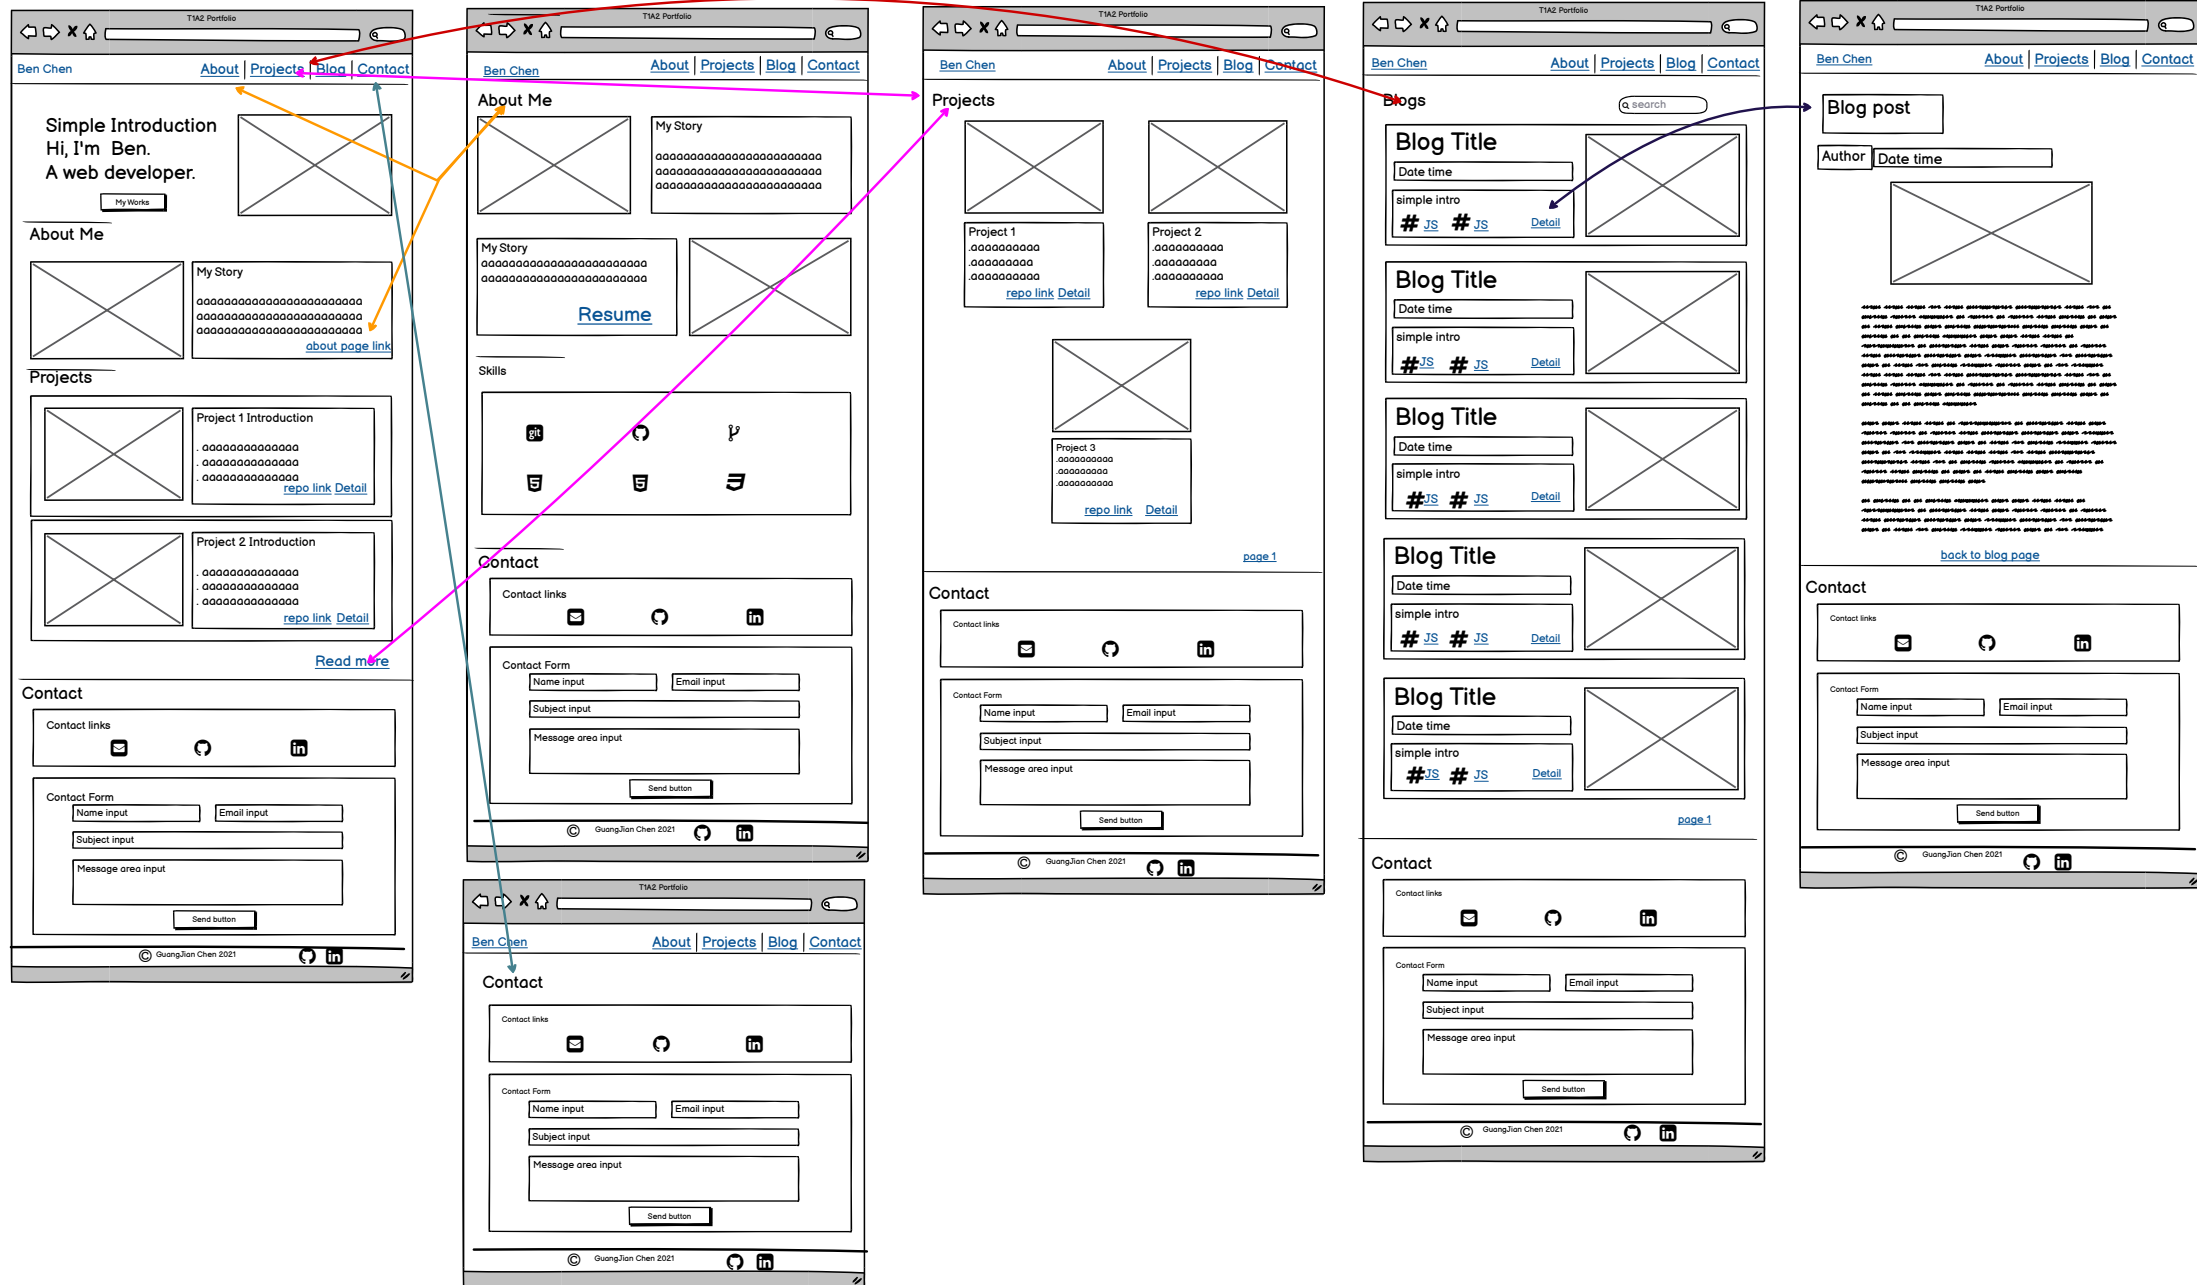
T1A2 Portfolio

Ben Chen
About | Projects | Blog | Contact

Simple Introduction
Hi, I'm Ben.
A web developer.

My Works

About Me

My Story
aaaaaaaaaaaaaaaaaaaaaaa
aaaaaaaaaaaaaaaaaaaaaaa
aaaaaaaaaaaaaaaaaaaaaaa
about page link

Projects

Project 1 Introduction
. aaaaaaaaaaaaaa
. aaaaaaaaaaaaaa
. aaaaaaaaaaaaaa
repo link Detail

Project 2 Introduction
. aaaaaaaaaaaaaa
. aaaaaaaaaaaaaa
. aaaaaaaaaaaaaa
repo link Detail

Read more

Contact

Contact links

Contact Form
Name input
Email input
Subject input
Message area input
Send button

© GuangJian Chen 2021

T1A2 Portfolio

Ben Chen
About | Projects | Blog | Contact

About Me

My Story
aaaaaaaaaaaaaaaaaaaaaaa
aaaaaaaaaaaaaaaaaaaaaaa
aaaaaaaaaaaaaaaaaaaaaaa

My Story
aaaaaaaaaaaaaaaaaaaaaaaaa
aaaaaaaaaaaaaaaaaaaaaaaaa
Resume

Skills

git

Contact

Contact links

Contact Form
Name input
Email input
Subject input
Message area input
Send button

© GuangJian Chen 2021

T1A2 Portfolio

Ben Chen
About | Projects | Blog | Contact

Contact

Contact links

Contact Form
Name input
Email input
Subject input
Message area input
Send button

© GuangJian Chen 2021

T1A2 Portfolio

Ben Chen
About | Projects | Blog | Contact

Projects

Project 1
.aaaaaaaaaa
.aaaaaaaaaa
.aaaaaaaaaa
repo link Detail

Project 2
.aaaaaaaaaa
.aaaaaaaaaa
.aaaaaaaaaa
repo link Detail

Project 3
.aaaaaaaaaa
.aaaaaaaaaa
.aaaaaaaaaa
repo link Detail

page 1

Contact

Contact links

Contact Form
Name input
Email input
Subject input
Message area input
Send button

© GuangJian Chen 2021

T1A2 Portfolio

Ben Chen
About | Projects | Blog | Contact

Blogs
search

Blog Title
Date time
simple intro
# JS # JS Detail

Blog Title
Date time
simple intro
# JS # JS Detail

Blog Title
Date time
simple intro
# JS # JS Detail

Blog Title
Date time
simple intro
# JS # JS Detail

Blog Title
Date time
simple intro
# JS # JS Detail

page 1

Contact

Contact links

Contact Form
Name input
Email input
Subject input
Message area input
Send button

© GuangJian Chen 2021

T1A2 Portfolio

Ben Chen
About | Projects | Blog | Contact

Blog post
Author
Date time

back to blog page

Contact

Contact links

Contact Form
Name input
Email input
Subject input
Message area input
Send button

© GuangJian Chen 2021